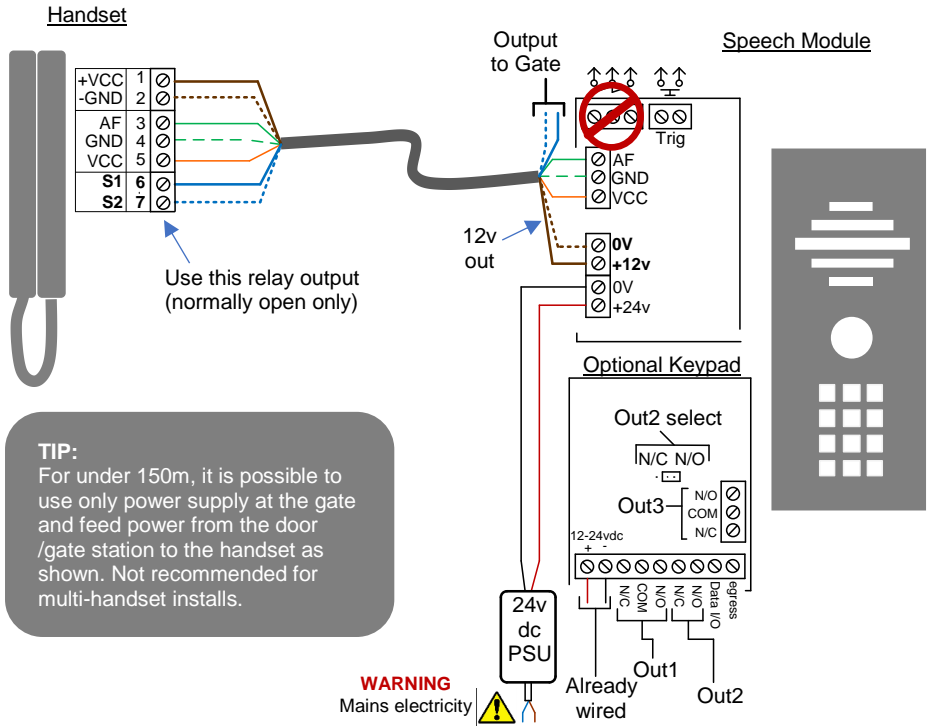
Handset

| +VCC | 1 |
|---|---|
| -GND | 2 |
| AF | 3 |
| GND | 4 |
| VCC | 5 |
| S1 | 6 |
| S2 | 7 |

Use this relay output (normally open only)

Output to Gate

Speech Module

Trig

AF
GND
VCC

12v out

0V
+12v
0V
+24v

Optional Keypad

Out2 select

N/C N/O

Out3

N/O
COM
N/C

12-24vdc
+ -

N/C COM N/O N/C N/O Data I/O egress

Out1

Out2

Already wired

24v dc PSU

WARNING
Mains electricity

TIP:
For under 150m, it is possible to use only power supply at the gate and feed power from the door /gate station to the handset as shown. Not recommended for multi-handset installs.